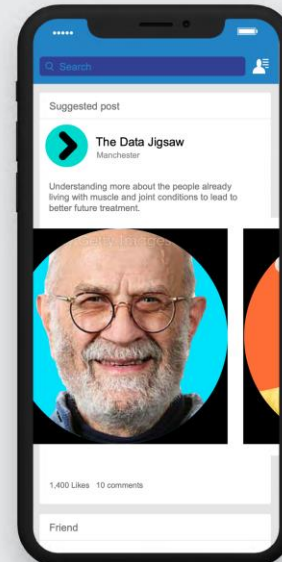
Search

Suggested post

The Data Jigsaw
Manchester

Understanding more about the people already living with muscle and joint conditions to lead to better future treatment.

1,400 Likes 10 comments

Friend